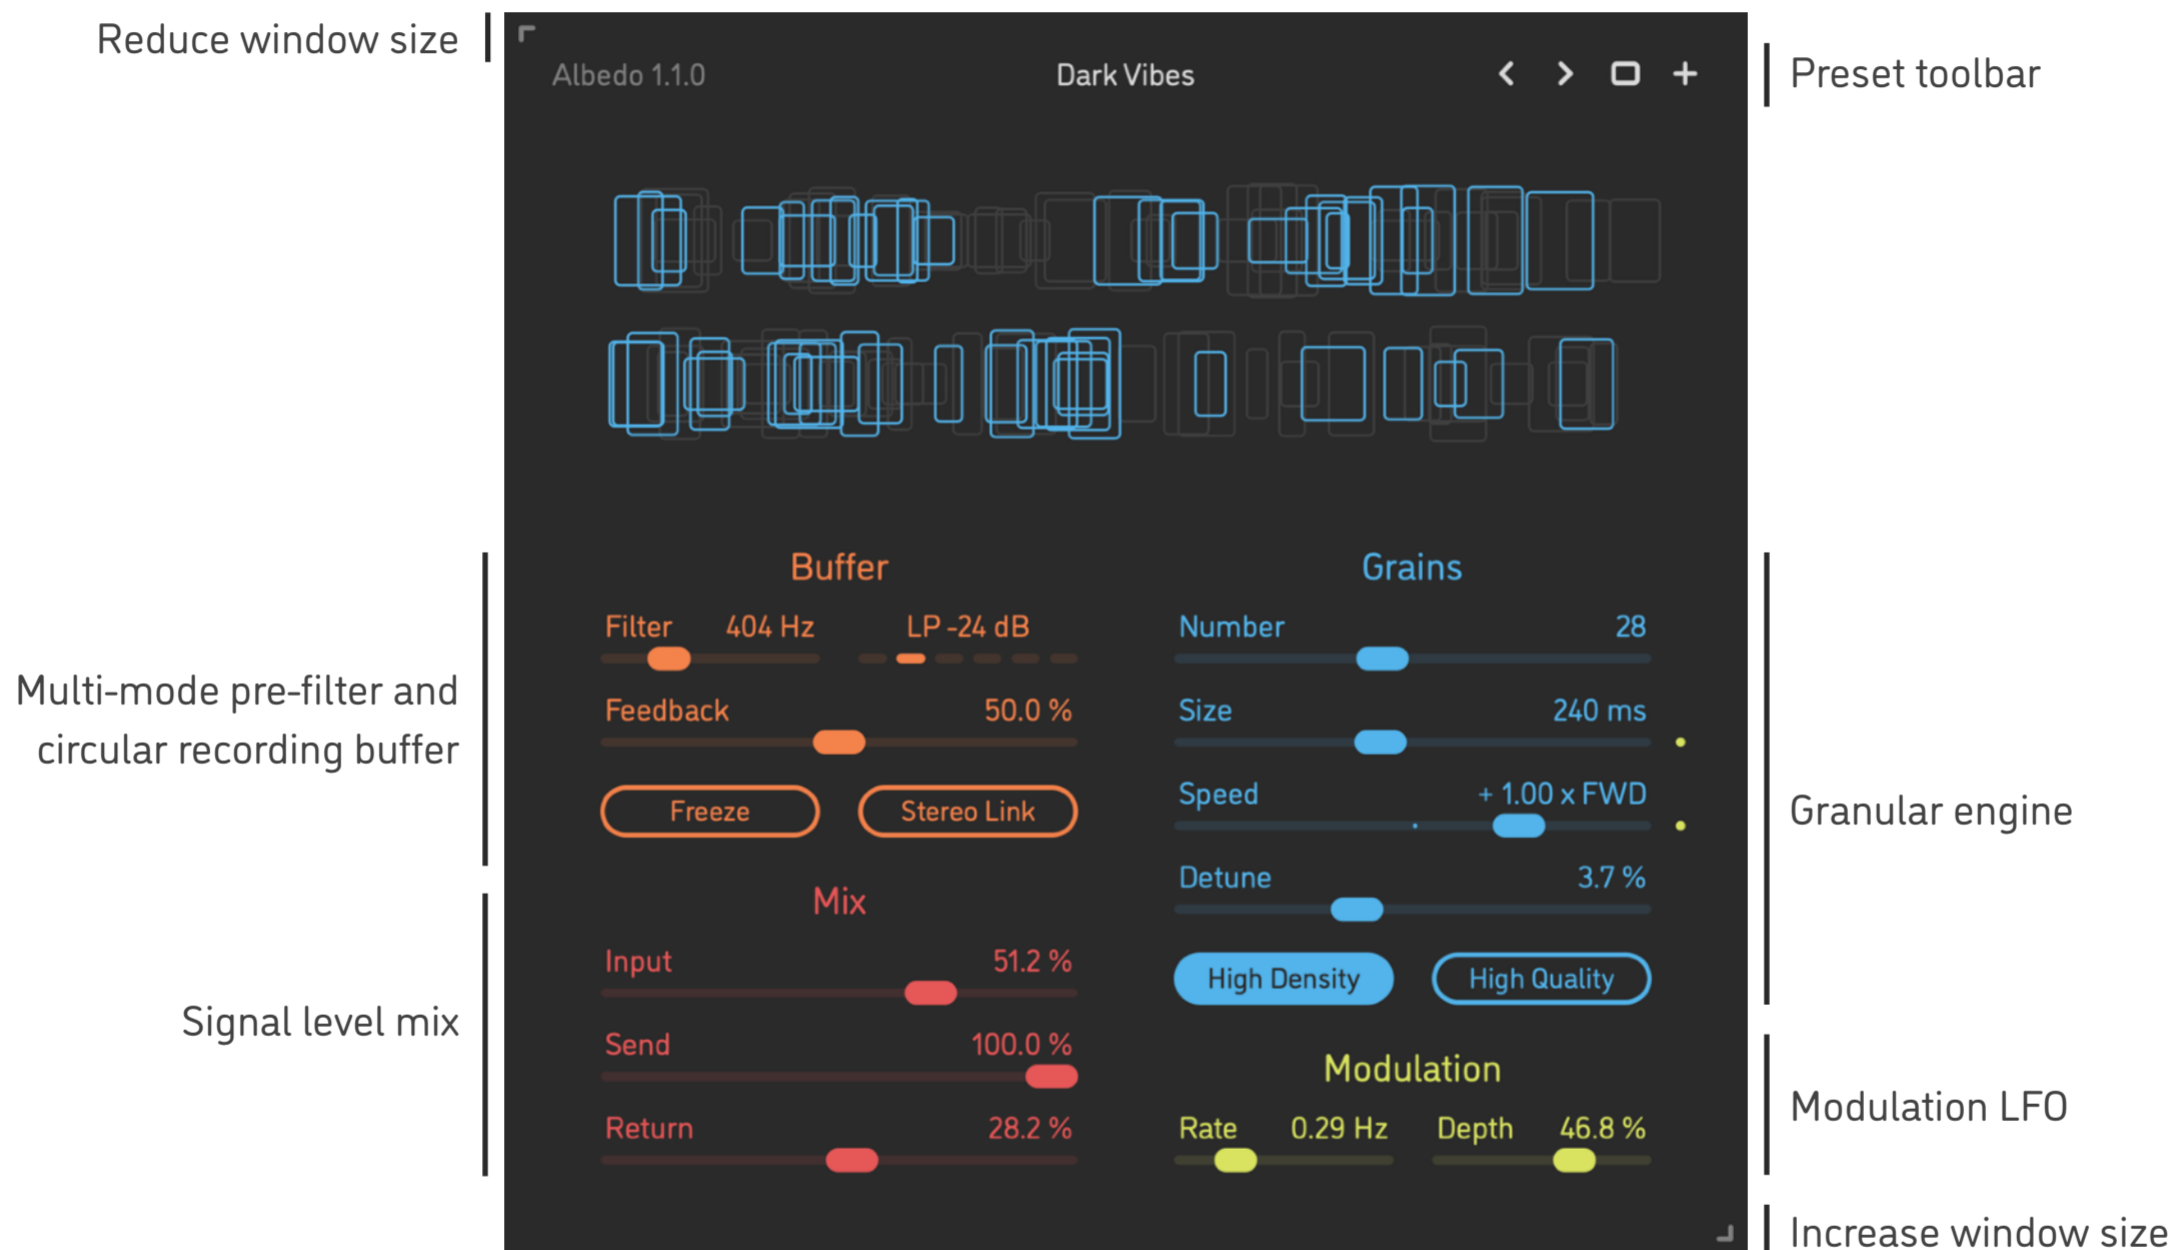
Reduce window size

Albedo 1.1.0

Dark Vibes

Preset toolbar

Multi-mode pre-filter and circular recording buffer

Buffer

Filter 404 Hz LP -24 dB

Feedback 50.0 %

Freeze

Stereo Link

Mix

Input 51.2 %

Send 100.0 %

Return 28.2 %

Signal level mix

Grains

Number 28

Size 240 ms

Speed + 1.00 x FWD

Detune 3.7 %

High Density

High Quality

Granular engine

Modulation

Rate 0.29 Hz Depth 46.8 %

Modulation LFO

Increase window size